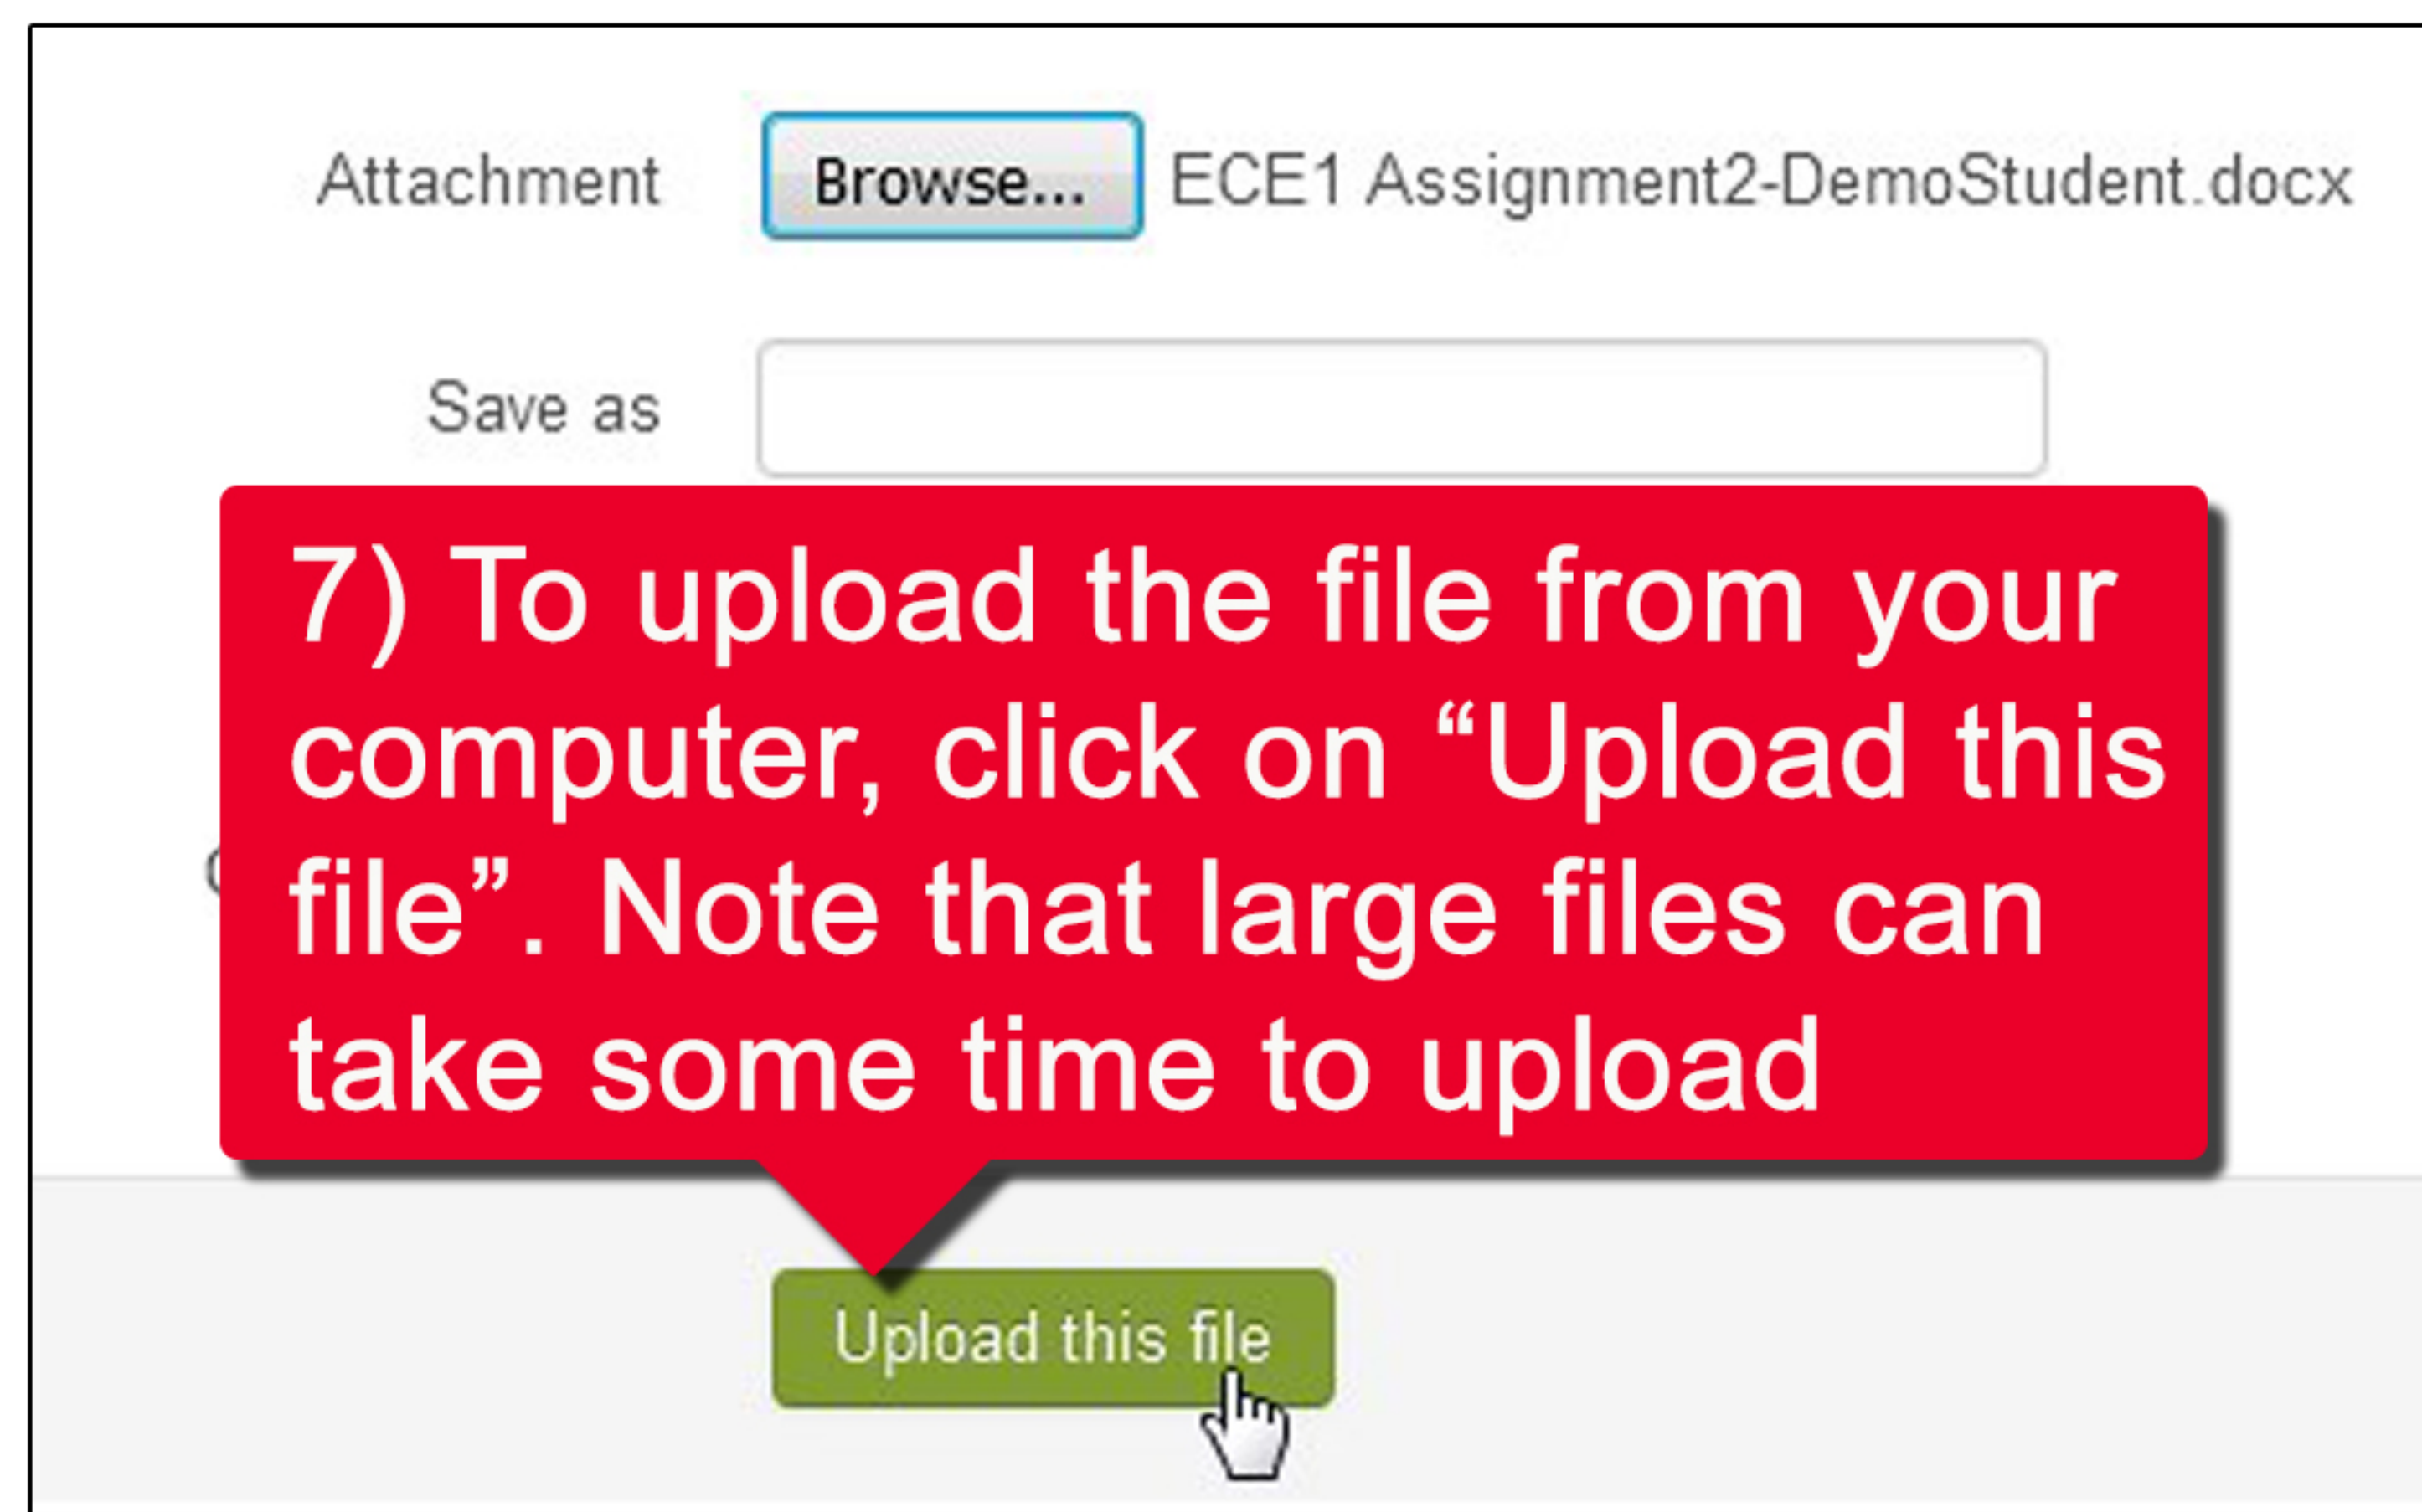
Attachment Browse... ECE1 Assignment2-DemoStudent.docx

Save as

7) To upload the file from your computer, click on “Upload this file”. Note that large files can take some time to upload

Upload this file